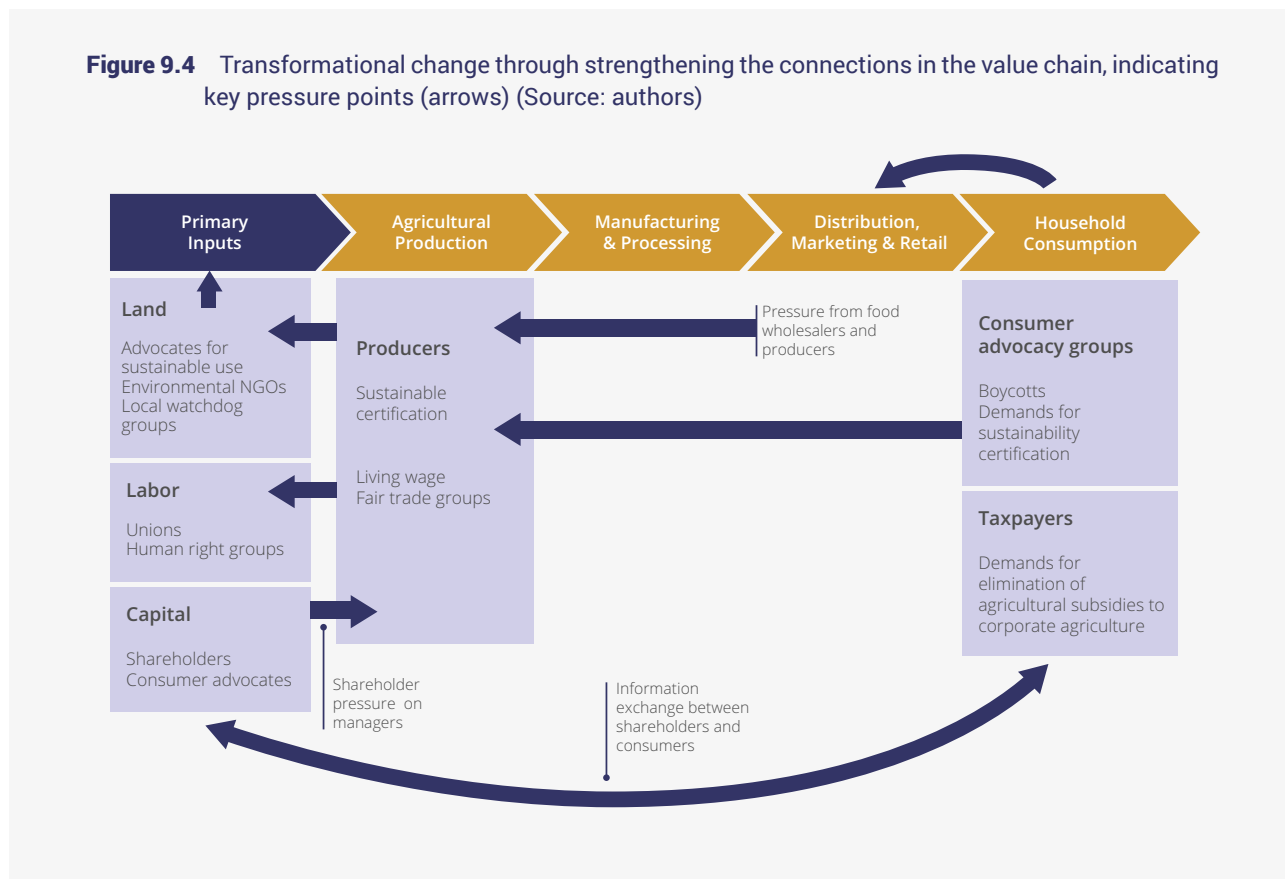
**Figure 9.4** Transformational change through strengthening the connections in the value chain, indicating key pressure points (arrows) (Source: authors)

Primary Inputs

Agricultural Production

Manufacturing & Processing

Distribution, Marketing & Retail

Household Consumption

Land

Advocates for sustainable use
Environmental NGOs
Local watchdog groups

Labor

Unions
Human right groups

Capital

Shareholders
Consumer advocates

Producers

Sustainable certification

Living wage
Fair trade groups

Pressure from food wholesalers and producers

Consumer advocacy groups

Boycotts
Demands for sustainability certification

Taxpayers

Demands for elimination of agricultural subsidies to corporate agriculture

Shareholder pressure on managers

Information exchange between shareholders and consumers